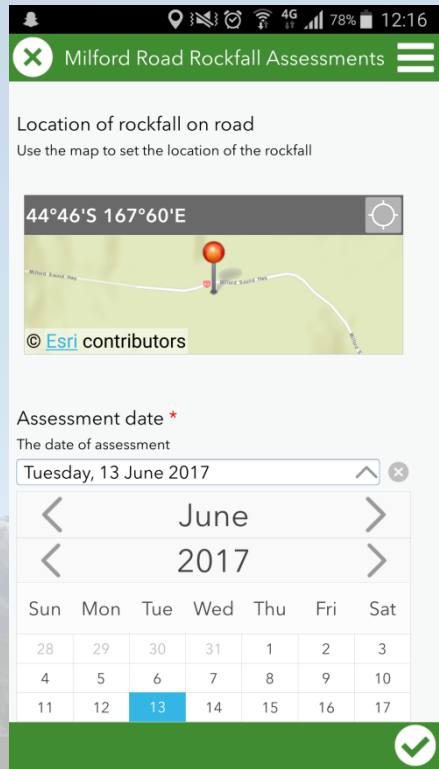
4G 78% 12:16

Milford Road Rockfall Assessments

Location of rockfall on road
Use the map to set the location of the rockfall

44°46'S 167°60'E

Milford Sound Hwy

Milford Sound Hwy

© Esri contributors

Assessment date *
The date of assessment

Tuesday, 13 June 2017

June

2017

| Sun | Mon | Tue | Wed | Thu | Fri | Sat |
|---|---|---|---|---|---|---|
| 28 | 29 | 30 | 31 | 1 | 2 | 3 |
| 4 | 5 | 6 | 7 | 8 | 9 | 10 |
| 11 | 12 | 13 | 14 | 15 | 16 | 17 |